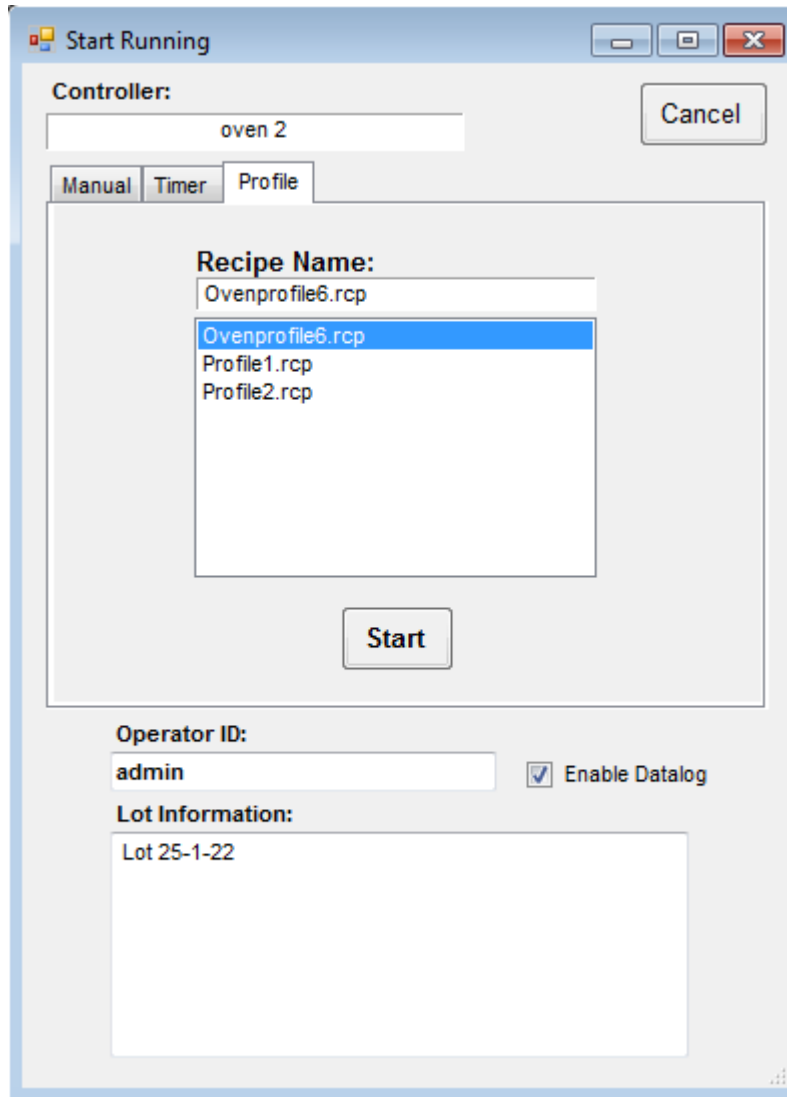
Start Running

Controller:
oven 2

Cancel

Manual
Timer
Profile

Recipe Name:
Ovenprofile6.rcp

Ovenprofile6.rcp
Profile1.rcp
Profile2.rcp

Start

Operator ID:
admin

Enable Datalog

Lot Information:
Lot 25-1-22